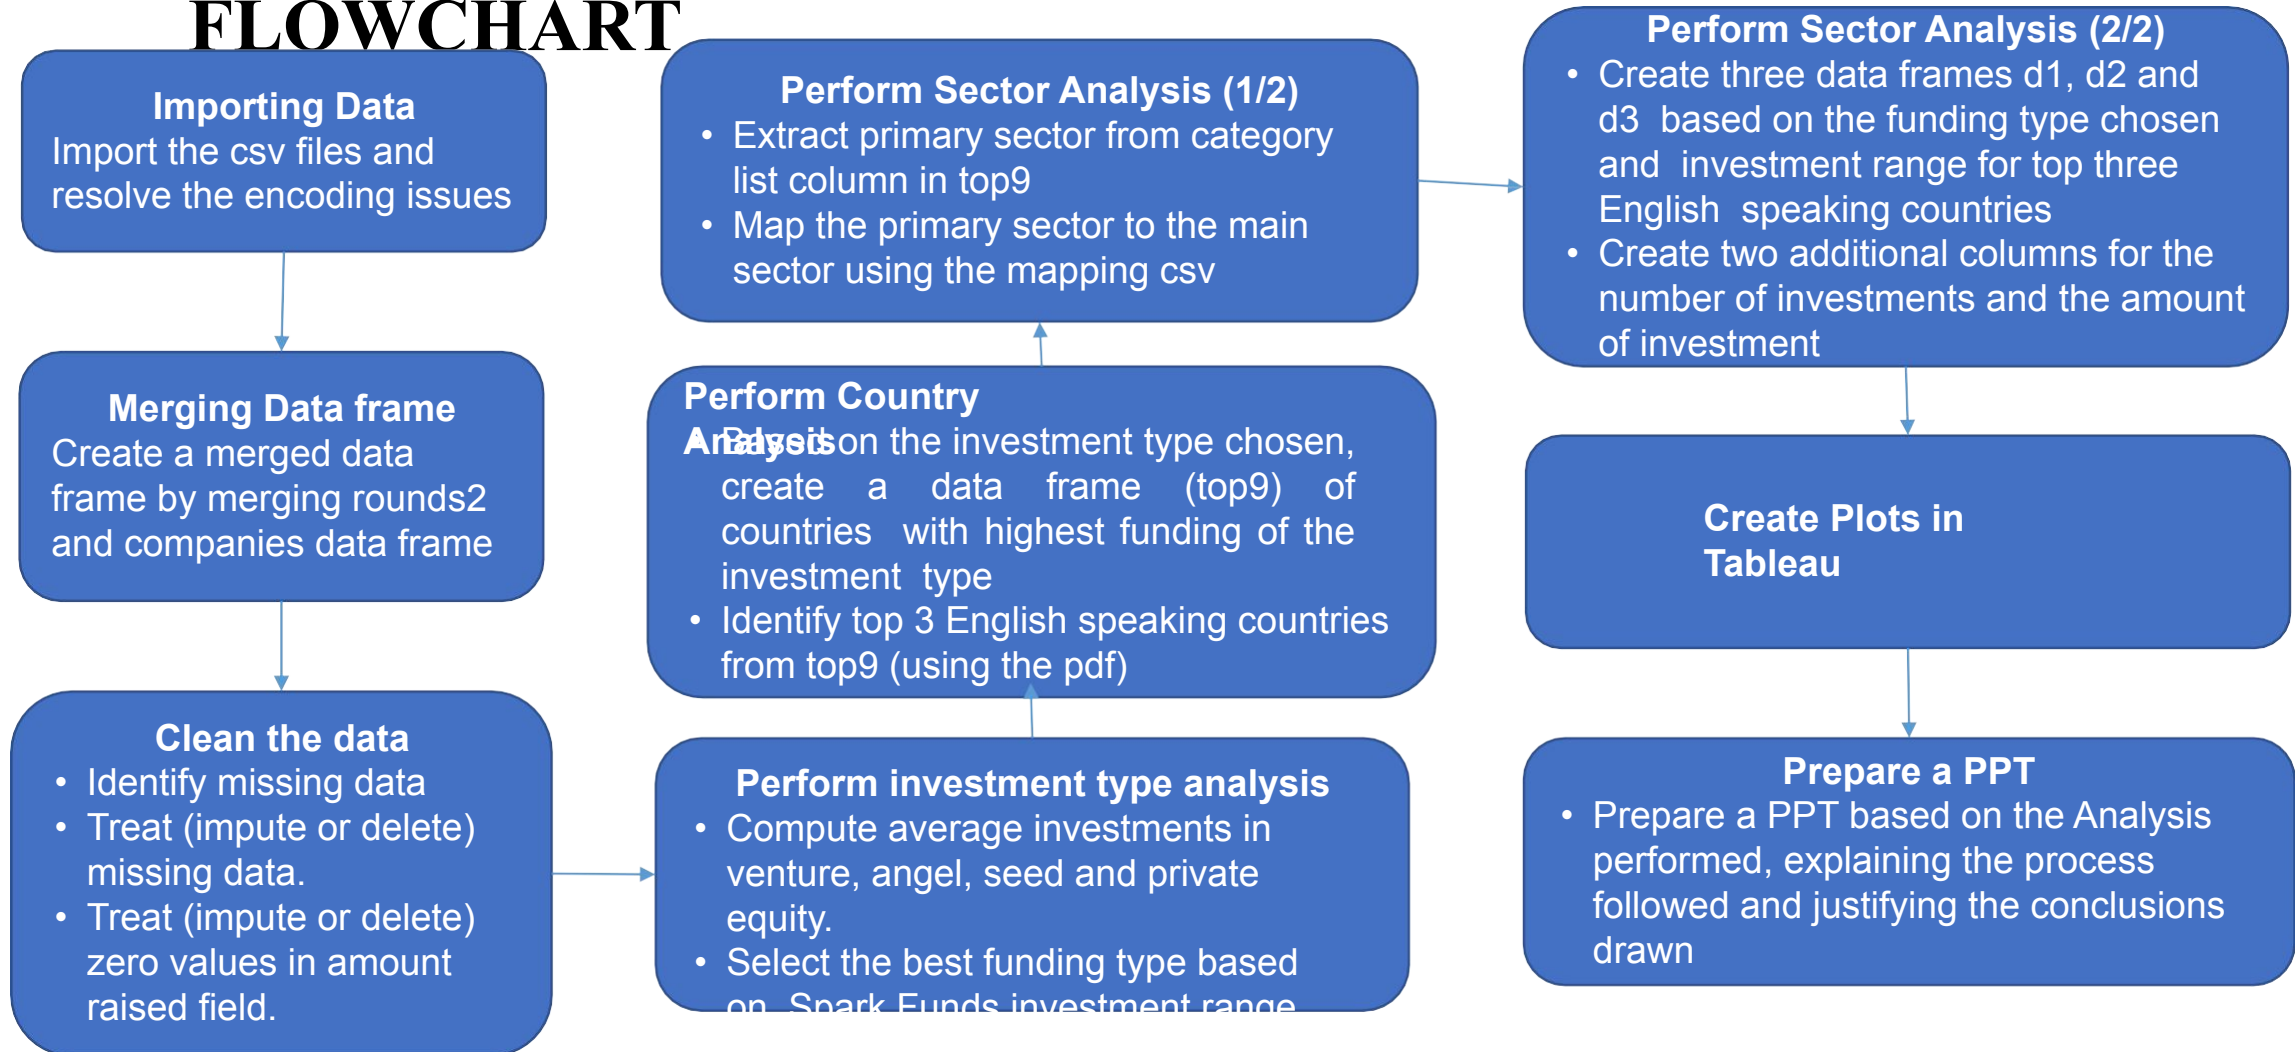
FLOWCHART

Importing Data
Import the csv files and resolve the encoding issues

Merging Data frame
Create a merged data frame by merging rounds2 and companies data frame

Clean the data
• Identify missing data
• Treat (impute or delete) missing data.
• Treat (impute or delete) zero values in amount raised field.

Perform Sector Analysis (1/2)
• Extract primary sector from category list column in top9
• Map the primary sector to the main sector using the mapping csv

Perform Country Analysis
Based on the investment type chosen, create a data frame (top9) of countries with highest funding of the investment type
• Identify top 3 English speaking countries from top9 (using the pdf)

Perform investment type analysis
• Compute average investments in venture, angel, seed and private equity.
• Select the best funding type based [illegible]

Perform Sector Analysis (2/2)
• Create three data frames d1, d2 and d3 based on the funding type chosen and investment range for top three English speaking countries
• Create two additional columns for the number of investments and the amount of investment

Create Plots in Tableau

Prepare a PPT
• Prepare a PPT based on the Analysis performed, explaining the process followed and justifying the conclusions drawn